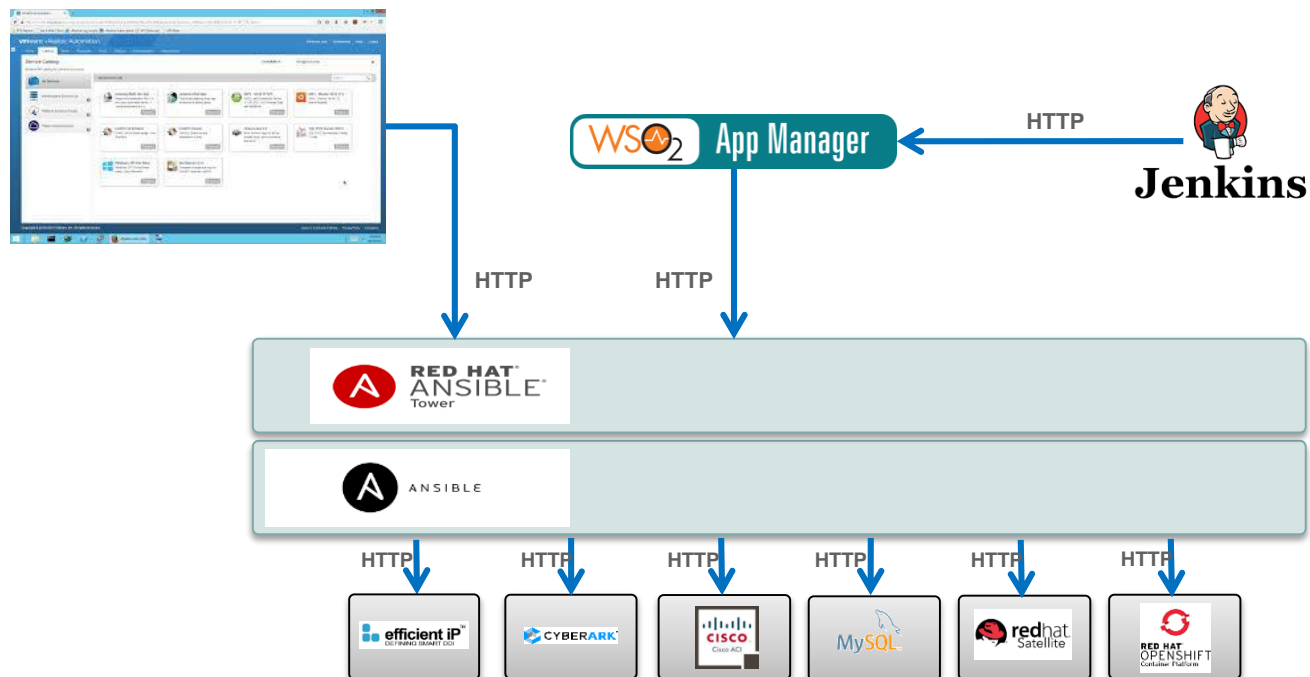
vmware vRealize Automation

Service Catalog

HTTP

WSO2 App Manager

HTTP

Jenkins

HTTP

RED HAT ANSIBLE Tower

ANSIBLE

HTTP HTTP HTTP HTTP HTTP HTTP

efficient iP DEFINING SMART DDI

CYBERARK

CISCO Cisco ACI

MySQL

redhat Satellite

RED HAT OPENSHIFT Container Platform